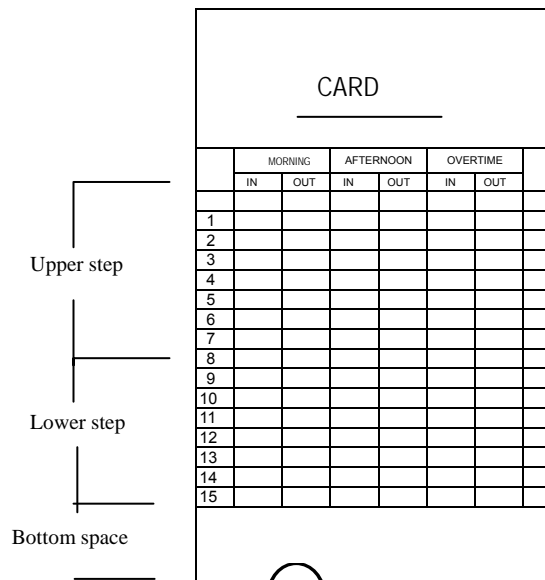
CARD

Upper step

Lower step

Bottom space

| | MORNING | | AFTERNOON | | OVERTIME | | |
|---|---|---|---|---|---|---|---|
| | IN | OUT | IN | OUT | IN | OUT | |
| | | | | | | | |
| 1 | | | | | | | |
| 2 | | | | | | | |
| 3 | | | | | | | |
| 4 | | | | | | | |
| 5 | | | | | | | |
| 6 | | | | | | | |
| 7 | | | | | | | |
| 8 | | | | | | | |
| 9 | | | | | | | |
| 10 | | | | | | | |
| 11 | | | | | | | |
| 12 | | | | | | | |
| 13 | | | | | | | |
| 14 | | | | | | | |
| 15 | | | | | | | |